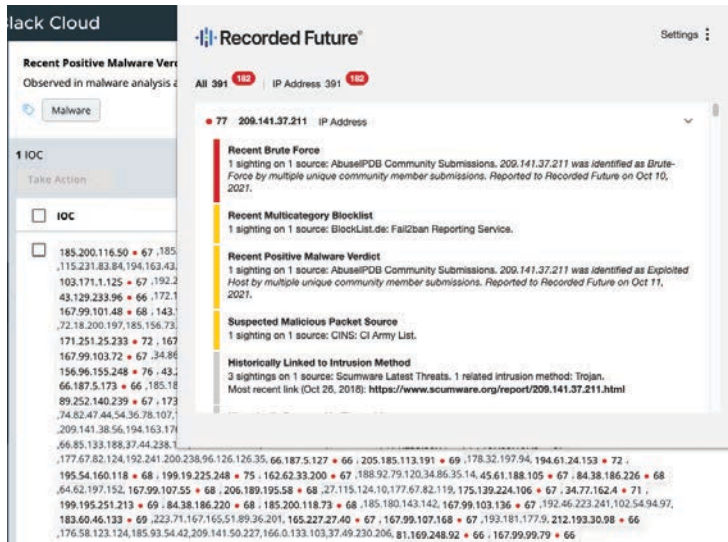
lack Cloud

Recent Positive Malware Verd

Observed in malware analysis a

Malware

1 IOC

Take Action

IOC

185.200.116.50 • 67 ,185 ,115.231.83.84,194.163.43 103.171.1.125 • 67 ,192.2 43.129.233.96 • 66 ,172.1 167.99.101.48 • 68 ,143. ,72.18.200.197,185.156.73 171.251.25.233 • 72 ,167 167.99.103.72 • 67 ,34.86 156.96.155.248 • 76 ,43.2 66.187.5.173 • 66 ,185.18 89.252.140.239 • 67 ,173 ,74.82.47.44,54.36.78.107, ,209.141.38.56,194.163.17 ,66.85.133.188,37.44.238.1 ,177.67.82.124,192.241.200.238,96.126.126.35, 66.187.5.127 • 66 , 205.185.113.191 • 69 ,178.32.197.94, 194.61.24.153 • 72 , 195.54.160.118 • 68 , 199.19.225.248 • 75 , 162.62.33.200 • 67 ,188.92.79.120,34.86.35.14, 45.61.188.105 • 67 , 84.38.186.226 • 68 ,64.62.197.152, 167.99.107.55 • 68 , 206.189.195.58 • 68 ,27.115.124.10,177.67.82.119, 175.139.224.106 • 67 , 34.77.162.4 • 71 , 199.195.251.213 • 69 , 84.38.186.220 • 68 , 185.200.118.73 • 68 ,185.180.143.142, 167.99.103.136 • 67 ,192.46.223.241,102.54.94.97, 183.60.46.133 • 69 ,223.71.167.165,51.89.36.201, 165.227.27.40 • 67 , 167.99.107.168 • 67 ,193.181.177.9, 212.193.30.98 • 66 ,176.58.123.124,185.93.54.42,209.141.50.227,166.0.133.103,37.49.230.206, 81.169.248.92 • 66 , 167.99.99.79 • 66

Recorded Future®

Settings

All 391 182 | IP Address 391 182

• 77 209.141.37.211 IP Address

Recent Brute Force
1 sighting on 1 source: AbuseIPDB Community Submissions. 209.141.37.211 was identified as Brute-Force by multiple unique community member submissions. Reported to Recorded Future on Oct 10, 2021.

Recent Multicategory Blocklist
1 sighting on 1 source: BlockList.de: Fail2ban Reporting Service.

Recent Positive Malware Verdict
1 sighting on 1 source: AbuseIPDB Community Submissions. 209.141.37.211 was identified as Exploited Host by multiple unique community member submissions. Reported to Recorded Future on Oct 11, 2021.

Suspected Malicious Packet Source
1 sighting on 1 source: CINS: CI Army List.

Historically Linked to Intrusion Method
3 sightings on 1 source: Scumware Latest Threats. 1 related intrusion method: Trojan.
Most recent link (Oct 26, 2018): https://www.scumware.org/report/209.141.37.211.html

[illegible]